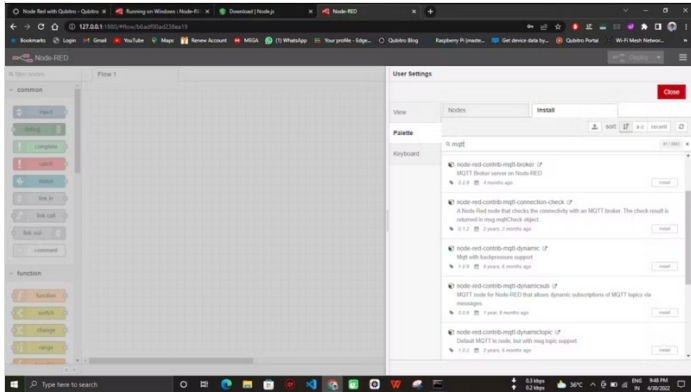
Node Red with Qubitro - Qubitro | Running on Windows : Node-RED | Download | Node.js | Node-RED

127.0.0.1:1880/#flow/b6ad90ad238ee19

Bookmarks | Login | Gmail | YouTube | Maps | Renew Account | MEGA | (1) WhatsApp | Your profile - Edge... | Qubitro Blog | Raspberry Pi (made... | Get device data by... | Qubitro Portal | Wi-Fi Mesh Networ...

Node-RED

Deploy

filter nodes

Flow 1

common

inject

debug

complete

catch

status

link in

link call

link out

comment

function

function

switch

change

range

User Settings

Close

View

Palette

Keyboard

Nodes

Install

sort | a-z | recent

mqtt

node-red-contrib-mqtt-broker
MQTT Broker server on Node-RED
0.2.9 | 4 months ago
install

node-red-contrib-mqtt-connection-check
A Node Red node that checks the connectivity with an MQTT broker. The check result is returned in msg.mqttCheck object.
0.1.2 | 2 years, 3 months ago
install

node-red-contrib-mqtt-dynamic
Mqtt with backpressure support
1.0.6 | 6 years, 4 months ago
install

node-red-contrib-mqtt-dynamicsub
MQTT node for Node-RED that allows dynamic subscriptions of MQTT topics via messages.
0.0.6 | 1 year, 8 months ago
install

node-red-contrib-mqtt-dynamictopic
Default MQTT in node, but with msg topic support
1.0.2 | 3 years, 4 months ago
install

Type here to search

0.3 kbps
0.2 kbps

36°C

ENG IN

9:46 PM
6/18/2022